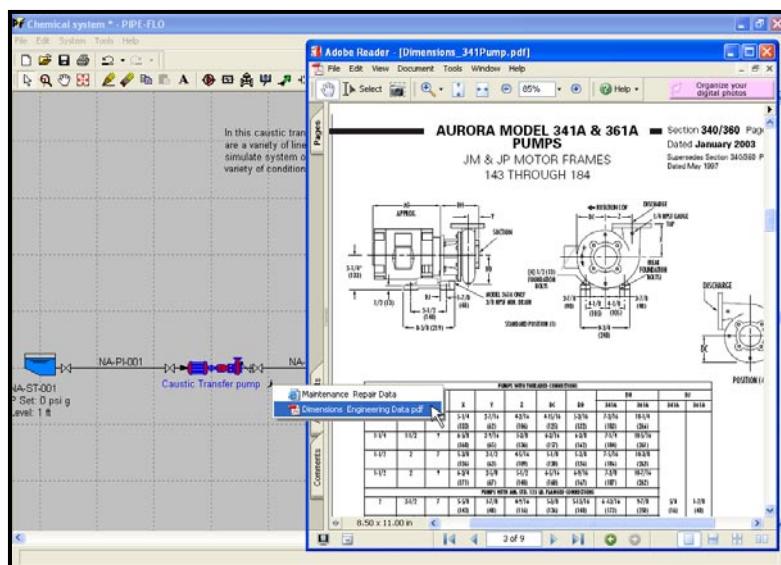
Chemical system * - PIPE-FLO
File Edit System Tools Help

In this caustic tran
are a variety of line
simulate system o
variety of condition

NA-PI-001
NA-
NA-ST-001
P Set: 0 psi g
Level: 1 ft
Caustic Transfer pump

Maintenance Repair Data
Dimensions Engineering Data pdf

Adobe Reader - [Dimensions_341Pump.pdf]
File Edit View Document Tools Window Help
Select 85% Help
Organize your digital photos
Pages
Comments

AURORA MODEL 341A & 361A PUMPS
Section 340/360 Pag
Dated January 2003
Supersedes Section 340/360 P
Dated May 1997
JM & JP MOTOR FRAMES
143 THROUGH 184

APPROX.
SECTION
DISCHARGE
1/4 NPSI GAUGE TAP
MODEL 341A ONLY 3/8 NPSI HOR. DRAIN
STANDARD POSITION (1)
DISCHARGE
POSITION (

PUMPS WITH THREADED CONNECTIONS

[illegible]

8.50 x 11.00 in
2 of 9